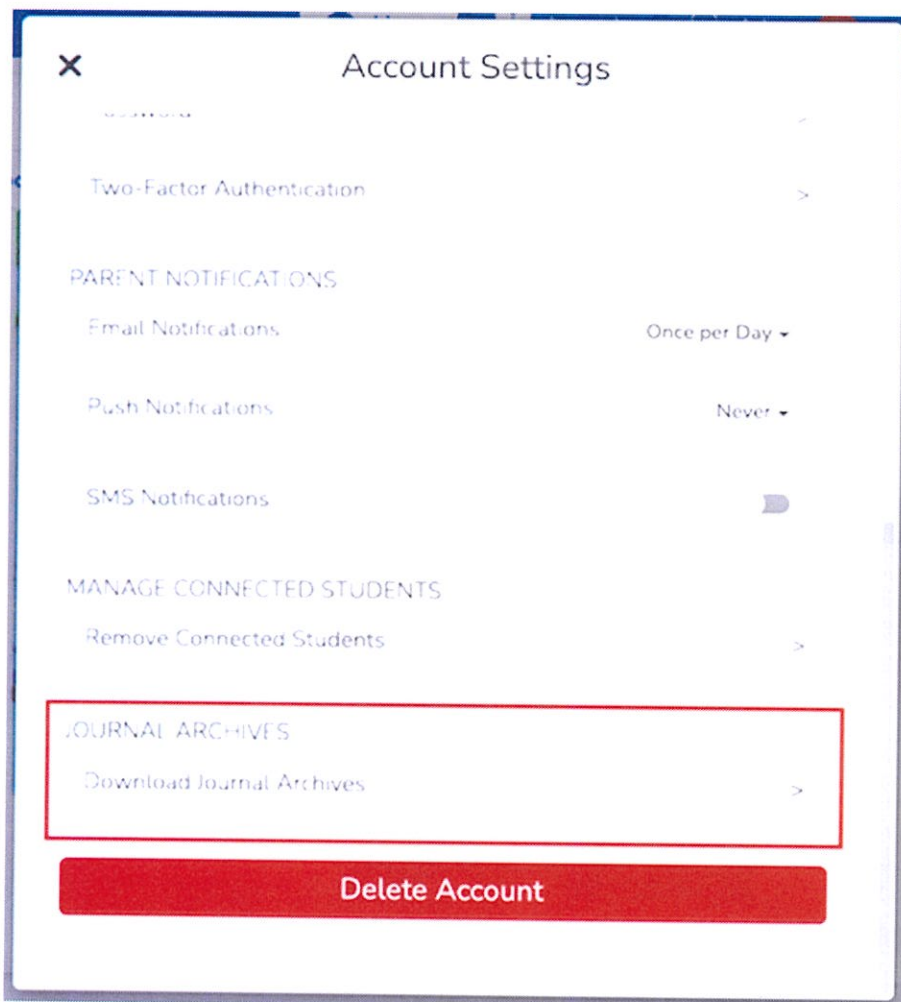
×

Account Settings

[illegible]

Two-Factor Authentication >

PARENT NOTIFICATIONS

Email Notifications Once per Day ▾

Push Notifications Never ▾

SMS Notifications

MANAGE CONNECTED STUDENTS

Remove Connected Students >

JOURNAL ARCHIVES

Download Journal Archives >

Delete Account